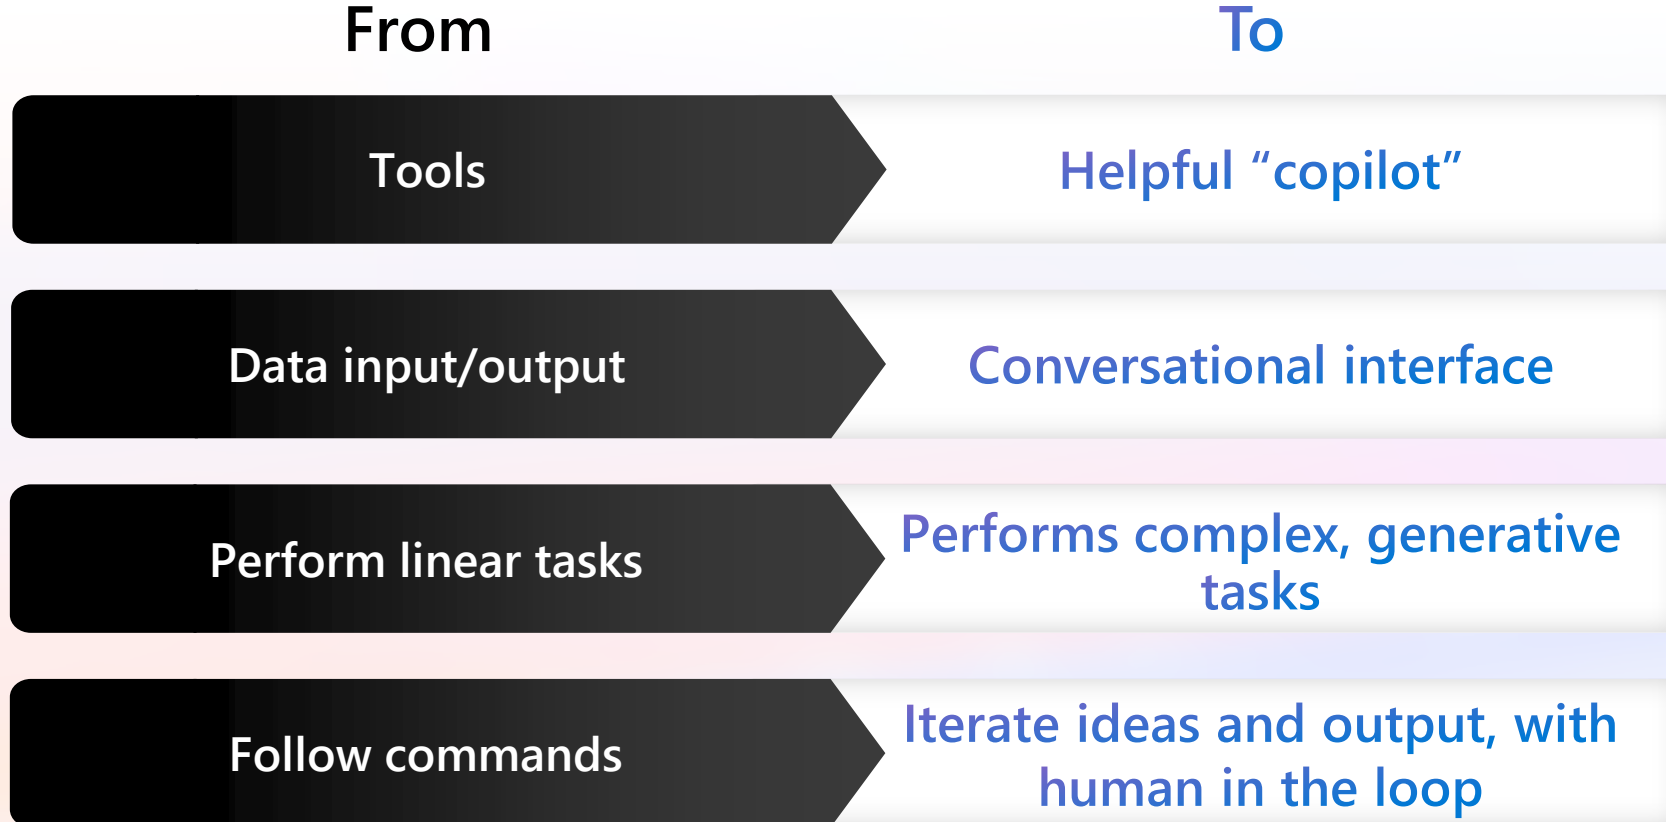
| From | To |
|---|---|
| Tools | Helpful “copilot” |
| Data input/output | Conversational interface |
| Perform linear tasks | Performs complex, generative tasks |
| Follow commands | Iterate ideas and output, with human in the loop |